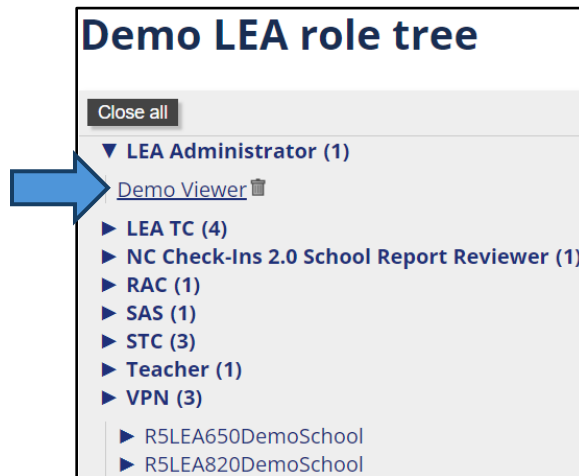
Demo LEA role tree

Close all

▼ LEA Administrator (1)

Demo Viewer

► LEA TC (4)
► NC Check-Ins 2.0 School Report Reviewer (1)
► RAC (1)
► SAS (1)
► STC (3)
► Teacher (1)
► VPN (3)

► R5LEA650DemoSchool
► R5LEA820DemoSchool